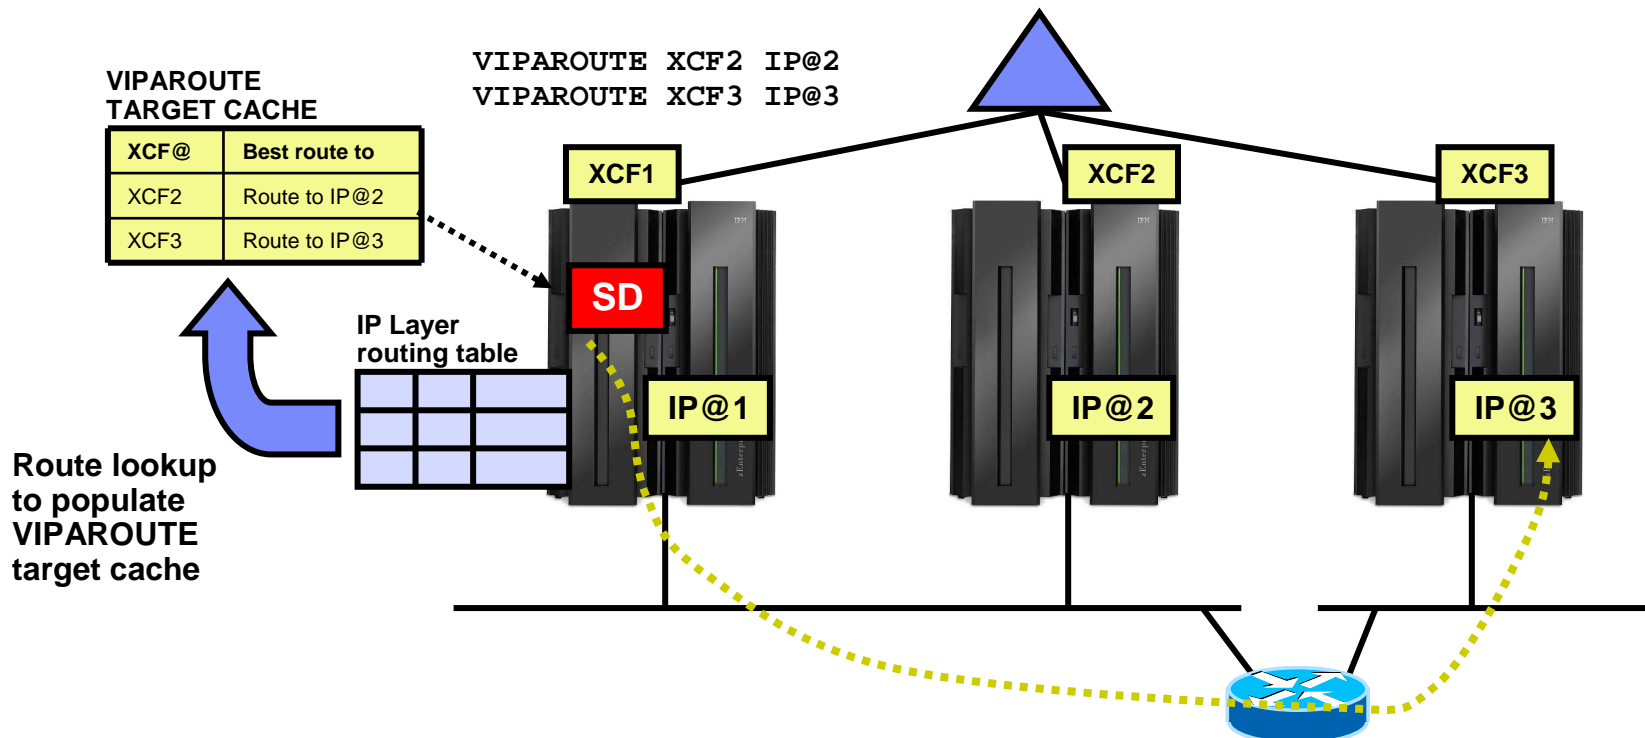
VIPAROUTE TARGET CACHE

| XCF@ | Best route to |
|---|---|
| XCF2 | Route to IP@2 |
| XCF3 | Route to IP@3 |

VIPAROUTE XCF2 IP@2
VIPAROUTE XCF3 IP@3

XCF1

XCF2

XCF3

SD

IP Layer routing table

IP@1

IP@2

IP@3

Route lookup to populate VIPAROUTE target cache